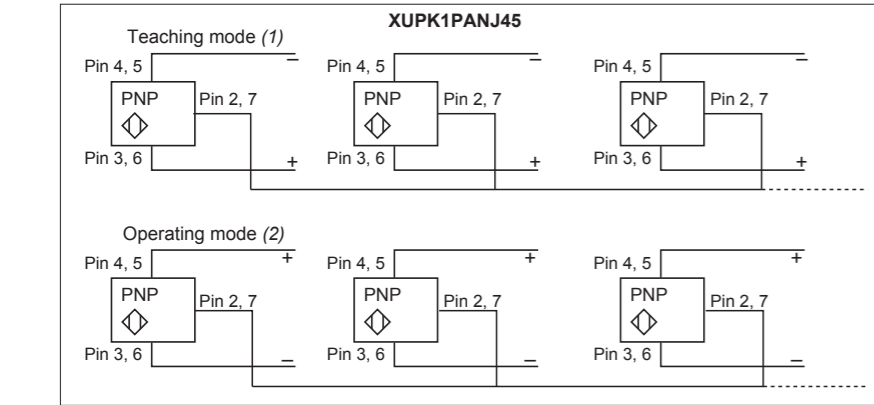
XUPK1PANJ45

Teaching mode *(1)*

Pin 4, 5 – PNP Pin 2, 7 Pin 3, 6 +

Pin 4, 5 – PNP Pin 2, 7 Pin 3, 6 +

Pin 4, 5 – PNP Pin 2, 7 Pin 3, 6 +

Operating mode *(2)*

Pin 4, 5 + PNP Pin 2, 7 Pin 3, 6 –

Pin 4, 5 + PNP Pin 2, 7 Pin 3, 6 –

Pin 4, 5 + PNP Pin 2, 7 Pin 3, 6 –